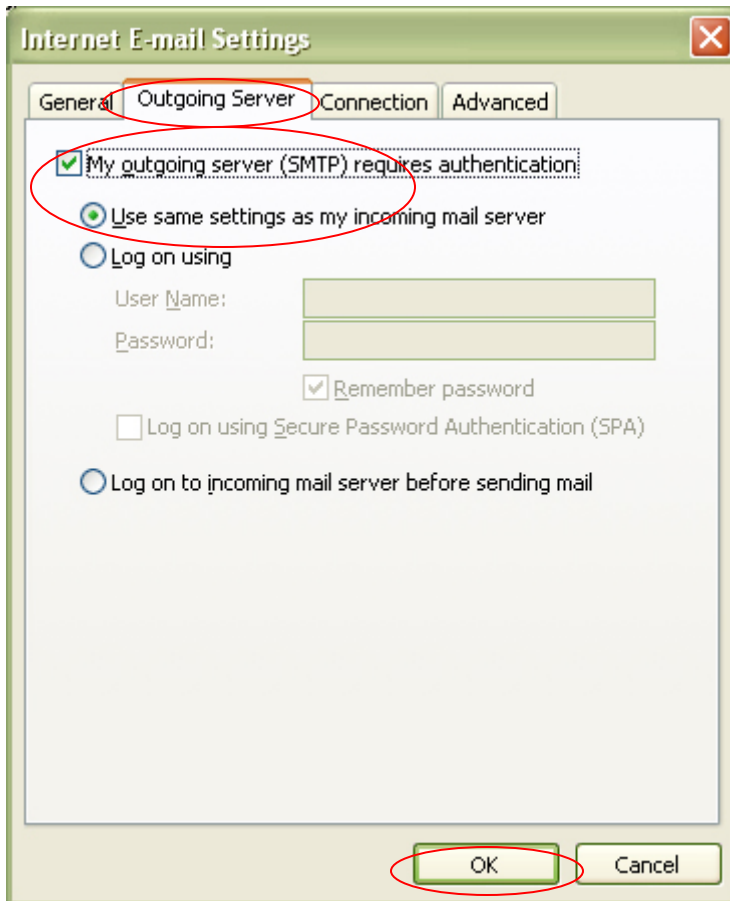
Internet E-mail Settings

General | Outgoing Server | Connection | Advanced

My outgoing server (SMTP) requires authentication

Use same settings as my incoming mail server

Log on using

User Name:

Password:

Remember password

Log on using Secure Password Authentication (SPA)

Log on to incoming mail server before sending mail

OK | Cancel